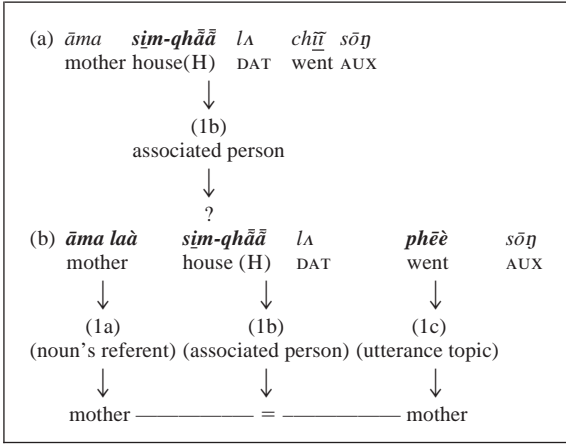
(a) *āma* ***si̱m-qhā̄ā̄*** *lʌ* *chī̱ī̱* *sōŋ*
mother house(H) DAT went AUX

↓

(1b)
associated person

↓

?

(b) ***āma laà*** ***si̱m-qhā̄ā̄*** *lʌ* ***phēè*** *sōŋ*
mother house (H) DAT went AUX

↓ ↓ ↓

(1a) (1b) (1c)
(noun's referent) (associated person) (utterance topic)

↓ ↓ ↓

mother ————— = ————— mother